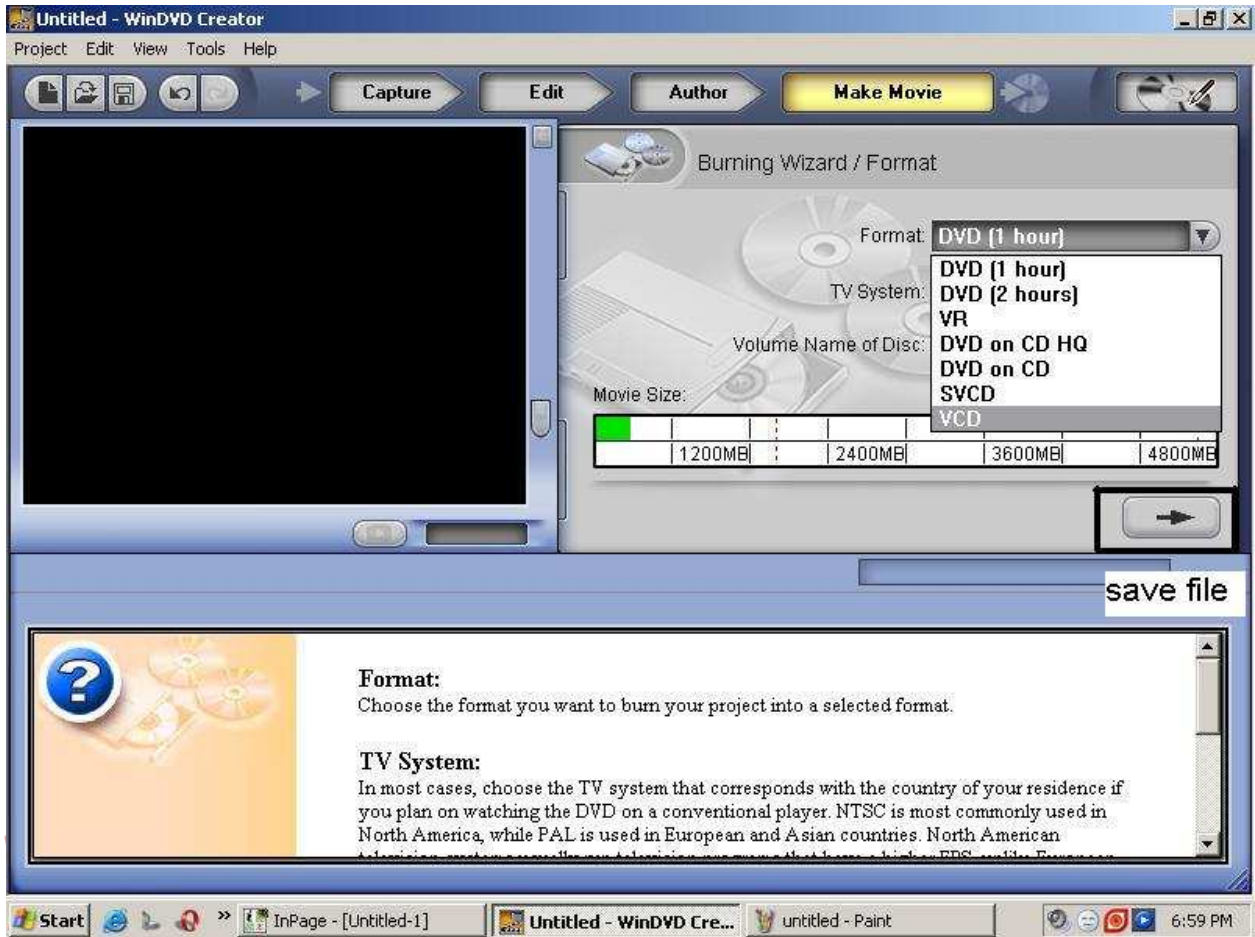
Untitled - WinDVD Creator

Project Edit View Tools Help

Capture Edit Author Make Movie

Burning Wizard / Format

Format: DVD (1 hour)

DVD (1 hour)
DVD (2 hours)
VR
DVD on CD HQ
DVD on CD
SVCD
VCD

TV System:

Volume Name of Disc:

Movie Size:

1200MB 2400MB 3600MB 4800MB

save file

Format:
Choose the format you want to burn your project into a selected format.

TV System:
In most cases, choose the TV system that corresponds with the country of your residence if you plan on watching the DVD on a conventional player. NTSC is most commonly used in North America, while PAL is used in European and Asian countries. North American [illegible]

Start InPage - [Untitled-1] Untitled - WinDVD Cre... untitled - Paint 6:59 PM